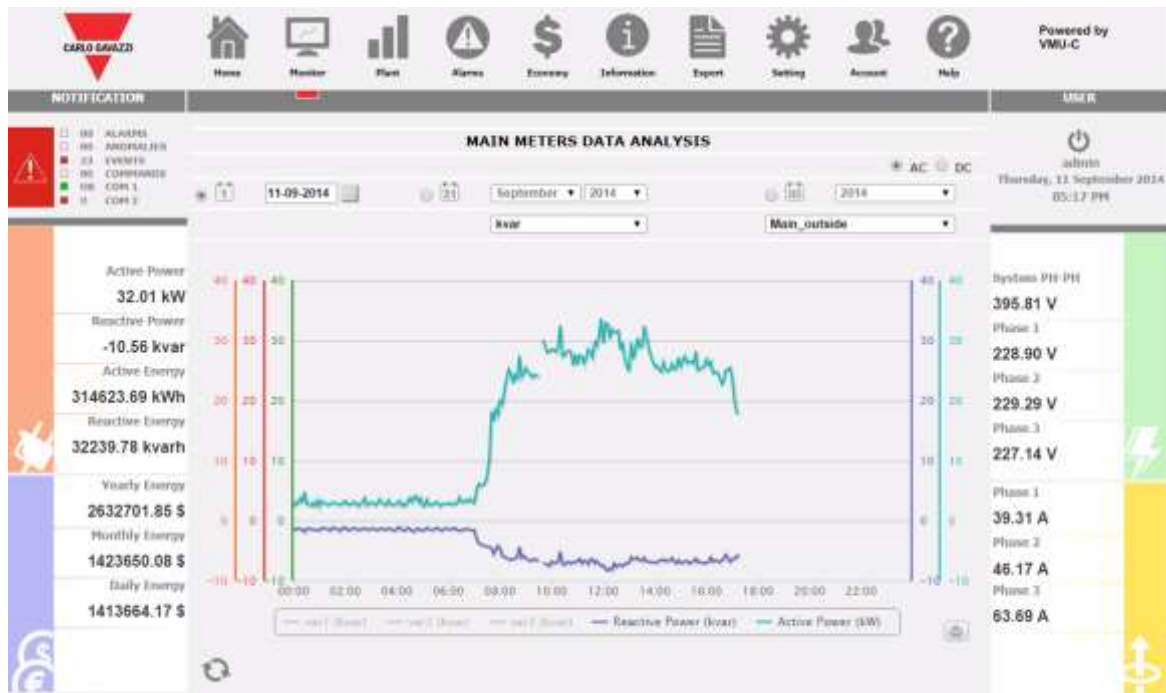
CARLO GAVAZZI

Home Monitor Plant Alarms Economy Information Export Setting Account Help

Powered by VMU-C

NOTIFICATION

USER

00 ALARMS
00 ANOMALIES
23 EVENTS
00 COMMANDS
08 COM 1
0 COM 2

MAIN METERS DATA ANALYSIS

AC DC

admin
Thursday, 11 September 2014
05:17 PM

11-09-2014

September 2014

2014

kvar

Main_outside

Active Power
32.01 kW
Reactive Power
-10.56 kvar
Active Energy
314623.69 kWh
Reactive Energy
32239.78 kvarh

Yearly Energy
2632701.85 $
Monthly Energy
1423650.08 $
Daily Energy
1413664.17 $

System PH-PH
395.81 V
Phase 1
228.90 V
Phase 2
229.29 V
Phase 3
227.14 V

Phase 1
39.31 A
Phase 2
46.17 A
Phase 3
63.69 A

40 40 40
30 30 30
20 20 20
10 10 10
0 0 0
-10 -10 -10

00:00 02:00 04:00 06:00 08:00 10:00 12:00 14:00 16:00 18:00 20:00 22:00

var1 (kvar) var2 (kvar) var3 (kvar) Reactive Power (kvar) Active Power (kW)